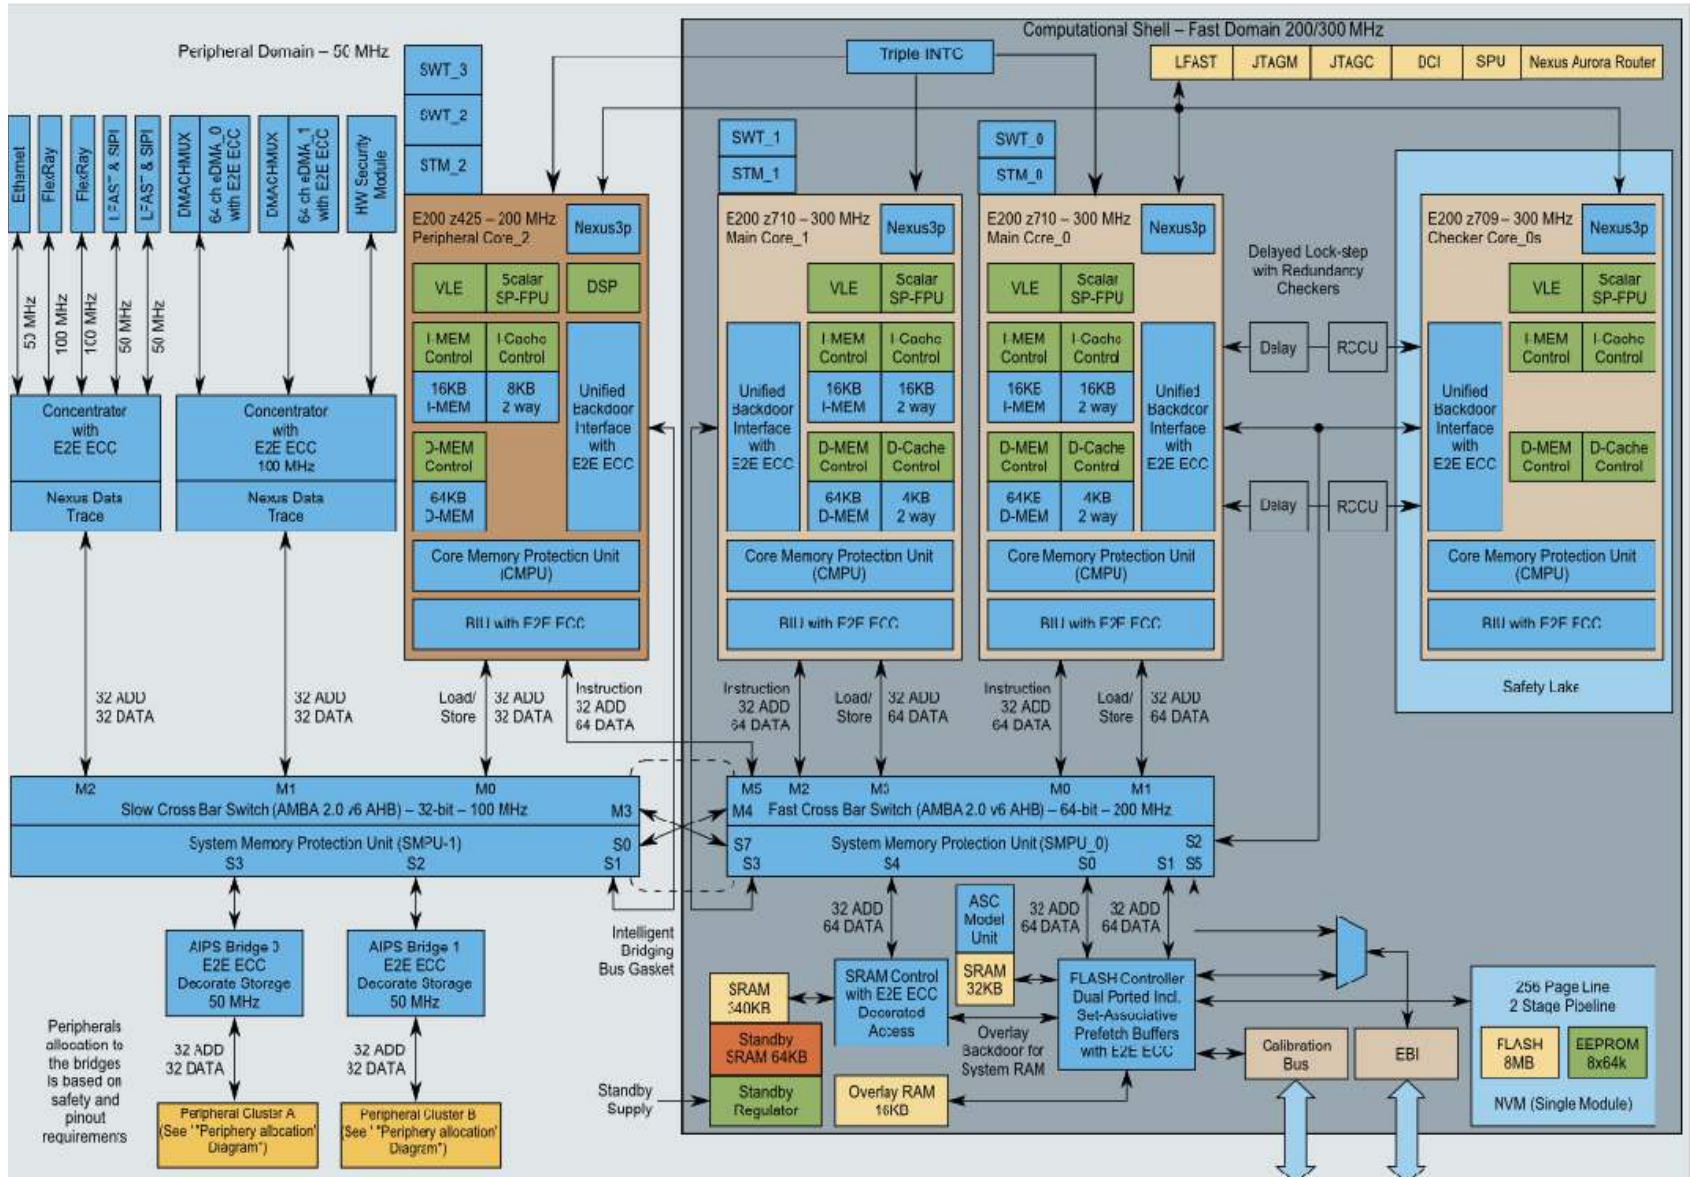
Peripheral Domain – 50 MHz

Computational Shell – Fast Domain 200/300 MHz

Triple INTC

LFAST JTAGM JTAGC DCI SPU Nexus Aurora Router

SWT_3
SWT_2
STM_2

Ethernet
FlexRay
FlexRay
LFAST & SIPI
LFAST & SIPI
DMACHMUX
64 ch eDMA_0 with E2E ECC
DMACHMUX
64 ch eDMA_1 with E2E ECC
HW Security Module

53 MHz
100 MHz
100 MHz
50 MHz
50 MHz

Concentrator with E2E ECC
Nexus Data Trace

Concentrator with E2E ECC 100 MHz
Nexus Data Trace

E200 z425 – 200 MHz Peripheral Core_2
Nexus3p
VLE
Scalar SP-FPU
DSP
I-MEM Control
I-Cache Control
16KB I-MEM
8KB 2 way
Unified Backdoor Interface with E2E ECC
D-MEM Control
64KB D-MEM
Core Memory Protection Unit (CMPU)
BIU with E2E ECC

SWT_1
STM_1
E200 z710 – 300 MHz Main Core_1
Nexus3p
VLE
Scalar SP-FPU
Unified Backdoor Interface with E2E ECC
I-MEM Control
I-Cache Control
16KB I-MEM
16KB 2 way
D-MEM Control
D-Cache Control
64KB D-MEM
4KB 2 way
Core Memory Protection Unit (CMPU)
BIU with E2E ECC

SWT_0
STM_0
E200 z710 – 300 MHz Main Core_0
Nexus3p
VLE
Scalar SP-FPU
I-MEM Control
I-Cache Control
16KB I-MEM
16KB 2 way
Unified Backdoor Interface with E2E ECC
D-MEM Control
D-Cache Control
64KB D-MEM
4KB 2 way
Core Memory Protection Unit (CMPU)
BIU with E2E ECC

Delayed Lock-step with Redundancy Checkers
Delay
RCCU
Delay
RCCU

E200 z709 – 300 MHz Checker Core_0s
Nexus3p
VLE
Scalar SP-FPU
Unified Backdoor Interface with E2E ECC
I-MEM Control
I-Cache Control
D-MEM Control
D-Cache Control
Core Memory Protection Unit (CMPU)
BIU with E2E ECC
Safety Lake

32 ADD 32 DATA
32 ADD 32 DATA
Load/ Store
32 ADD 32 DATA
Instruction 32 ADD 64 DATA
Instruction 32 ADD 64 DATA
Load/ Store
32 ADD 64 DATA
Instruction 32 ADD 64 DATA
Load/ Store
32 ADD 64 DATA

M2 M1 M0
Slow Cross Bar Switch (AMBA 2.0 v6 AHB) – 32-bit – 100 MHz
M3
System Memory Protection Unit (SMPU-1)
S0
S3 S2 S1

M5 M2 M3 M0 M1
M4 Fast Cross Bar Switch (AMBA 2.0 v6 AHB) – 64-bit – 200 MHz
S7 System Memory Protection Unit (SMPU_0) S2
S3 S4 S0 S1 S5

Intelligent Bridging Bus Gasket

AIPS Bridge 0 E2E ECC Decorate Storage 50 MHz
AIPS Bridge 1 E2E ECC Decorate Storage 50 MHz
32 ADD 32 DATA
32 ADD 32 DATA
Peripherals allocation to the bridges is based on safety and pinout requirements
Peripheral Cluster A (See "Periphery allocation" Diagram")
Peripheral Cluster B (See "Periphery allocation" Diagram")

32 ADD 64 DATA
ASC Model Unit
32 ADD 64 DATA
32 ADD 64 DATA
SRAM 340KB
Standby SRAM 64KB
Standby Regulator
Standby Supply
SRAM Control with E2E ECC Decorated Access
SRAM 32KB
Overlay Backdoor for System RAM
Overlay RAM 16KB
FLASH Controller Dual Ported Incl. Set-Associative Prefetch Buffers with E2E ECC
Calibration Bus
EBI
256 Page Line 2 Stage Pipeline
FLASH 8MB
EEPROM 8x64k
NVM (Single Module)